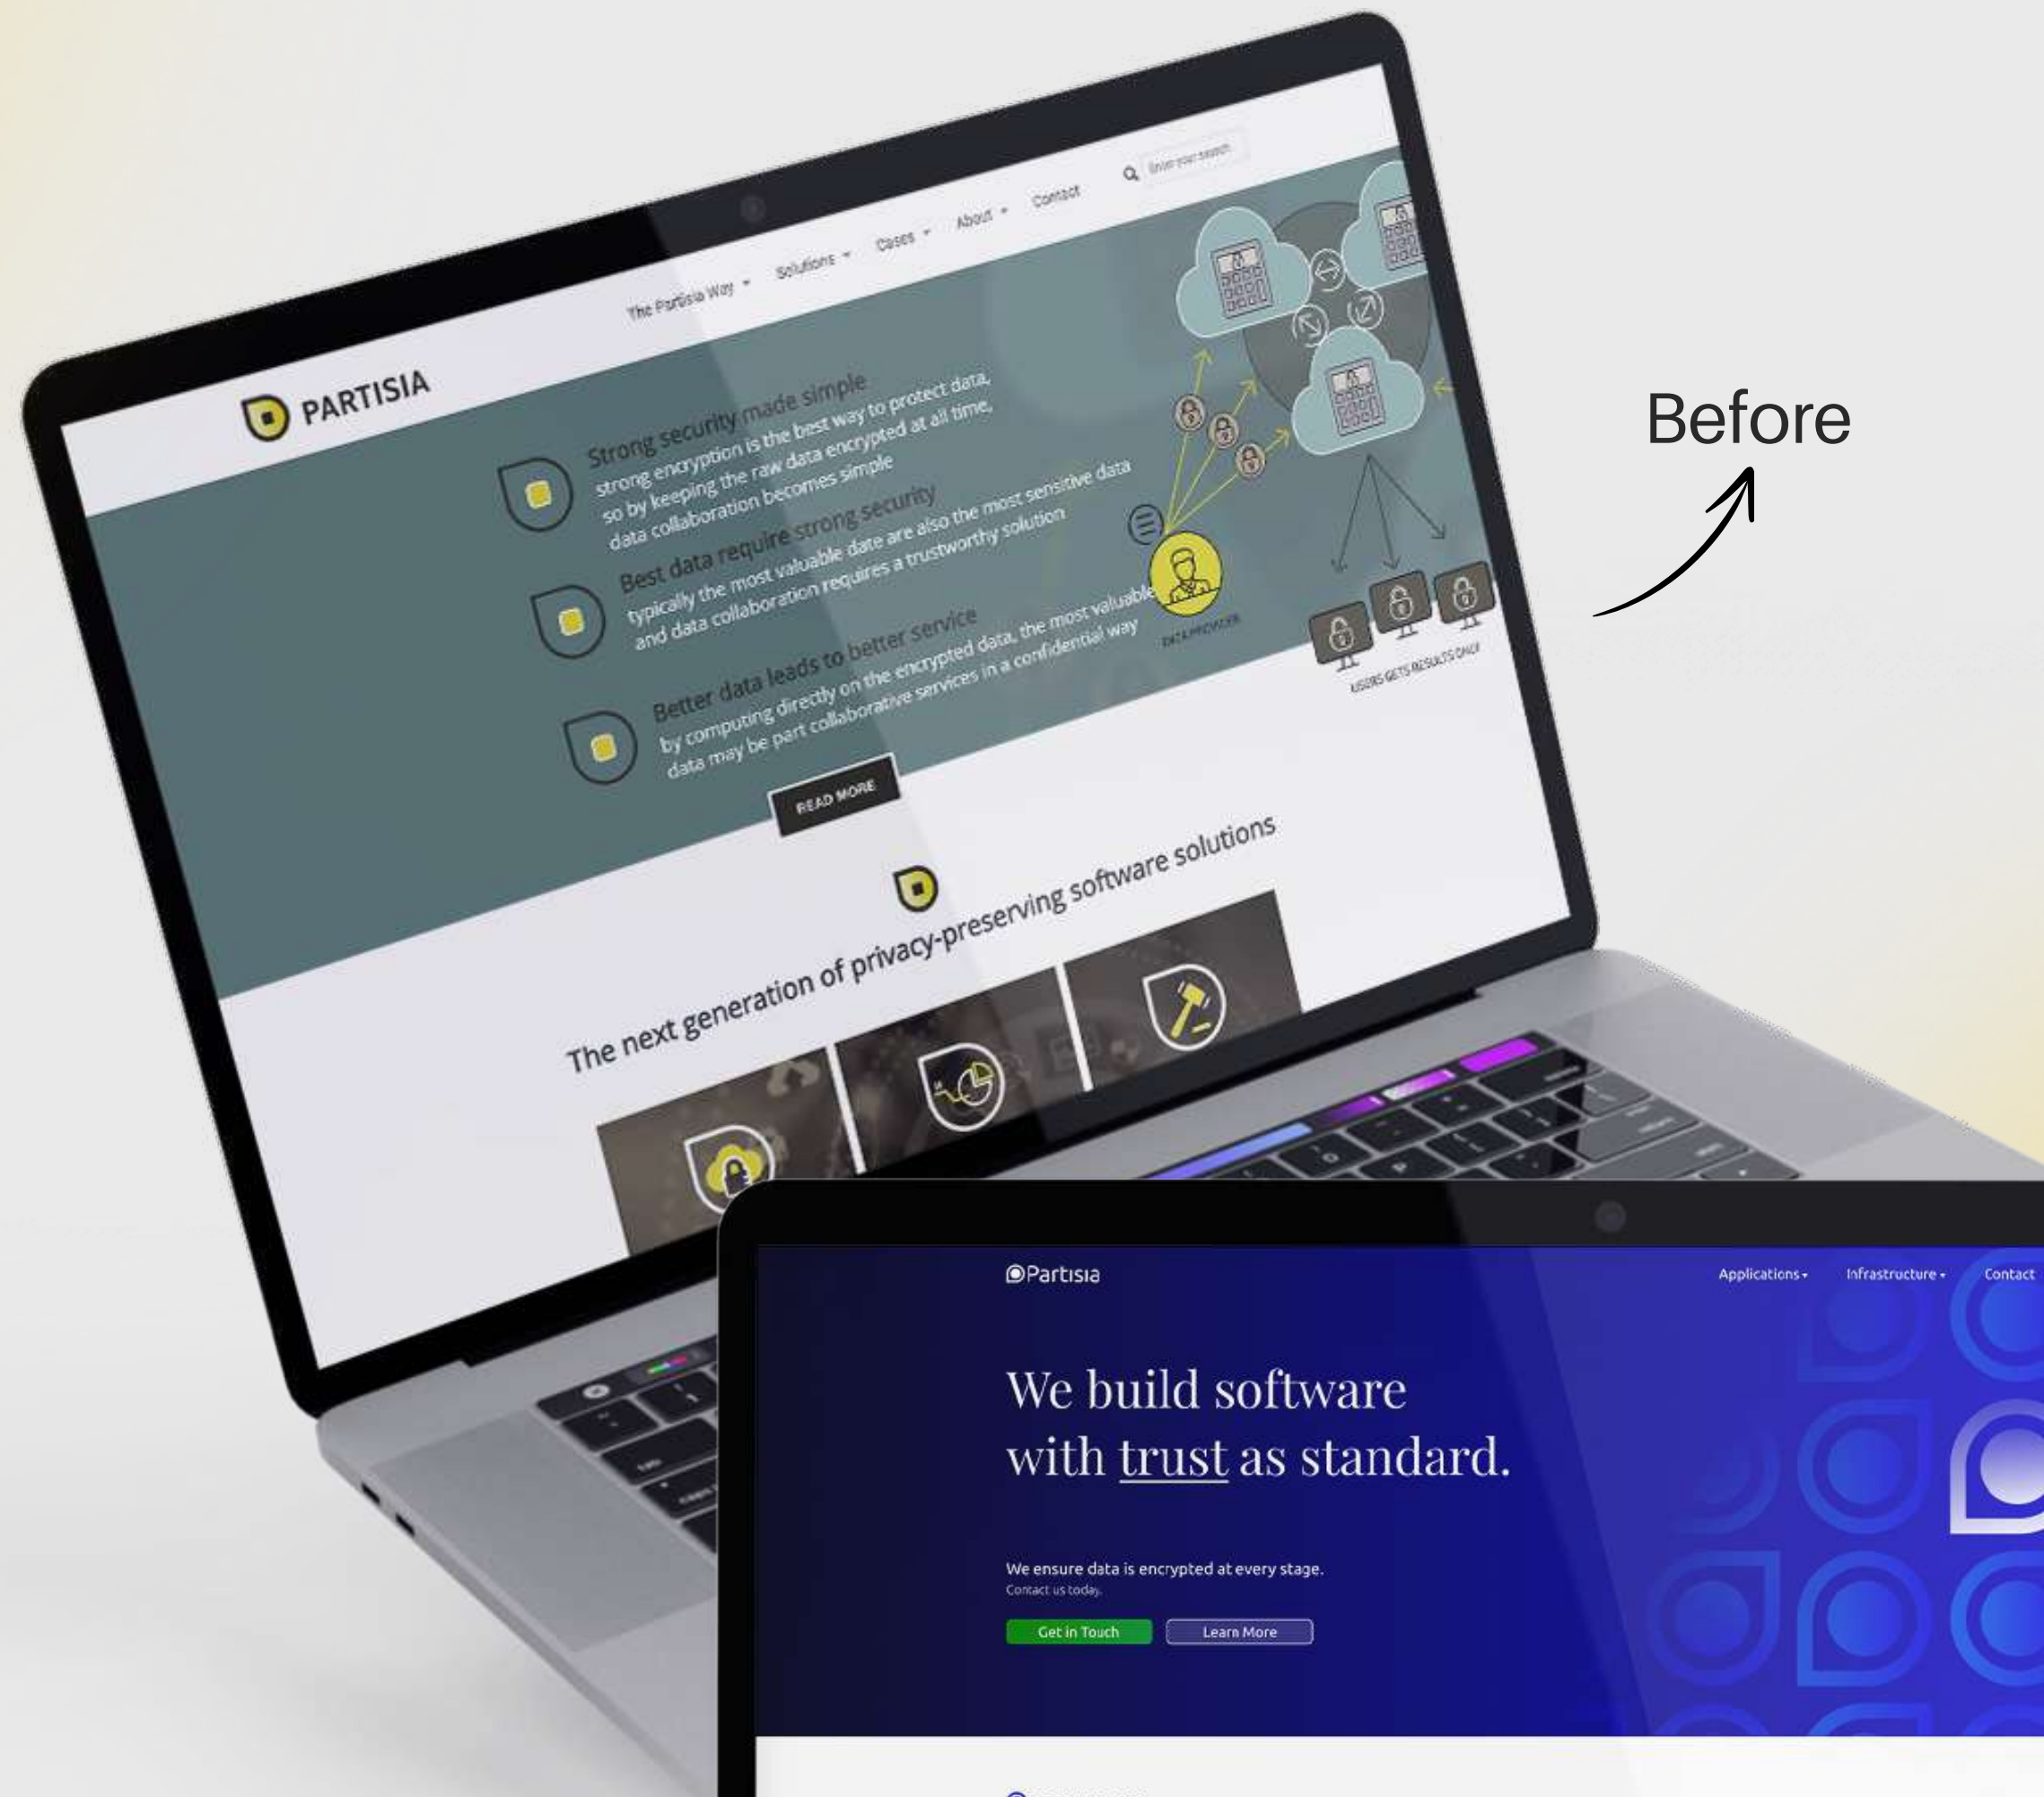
PARTISIA

The Partisia Way Solutions Cases About Contact Enter your search

Strong security made simple
strong encryption is the best way to protect data, so by keeping the raw data encrypted at all time, data collaboration becomes simple

Best data require strong security
typically the most valuable date are also the most sensitive data and data collaboration requires a trustworthy solution

Better data leads to better service
by computing directly on the encrypted data, the most valuable data may be part collaborative services in a confidential way

DATA PROVIDER

USERS GETS RESULTS ONLY

READ MORE

The next generation of privacy-preserving software solutions

Before

Partisia

Applications Infrastructure Contact

We build software with trust as standard.

We ensure data is encrypted at every stage.
Contact us today.

Get in Touch Learn More